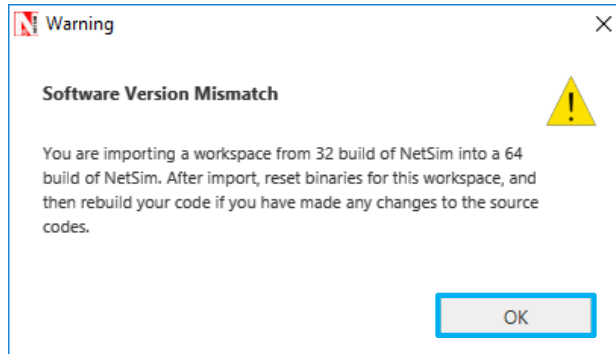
Warning

Software Version Mismatch

You are importing a workspace from 32 build of NetSim into a 64 build of NetSim. After import, reset binaries for this workspace, and then rebuild your code if you have made any changes to the source codes.

OK